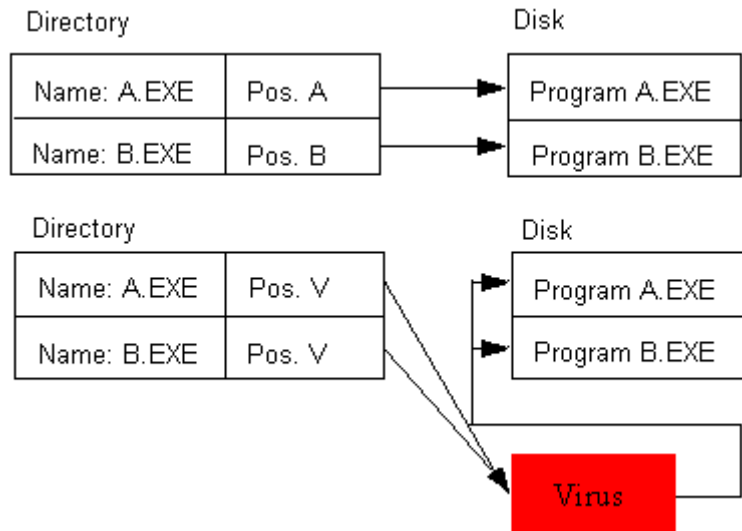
Directory

| Name: A.EXE | Pos. A |
|---|---|
| Name: B.EXE | Pos. B |

Disk

| Program A.EXE |
|---|
| Program B.EXE |

Directory

| Name: A.EXE | Pos. V |
|---|---|
| Name: B.EXE | Pos. V |

Disk

| Program A.EXE |
|---|
| Program B.EXE |

Virus